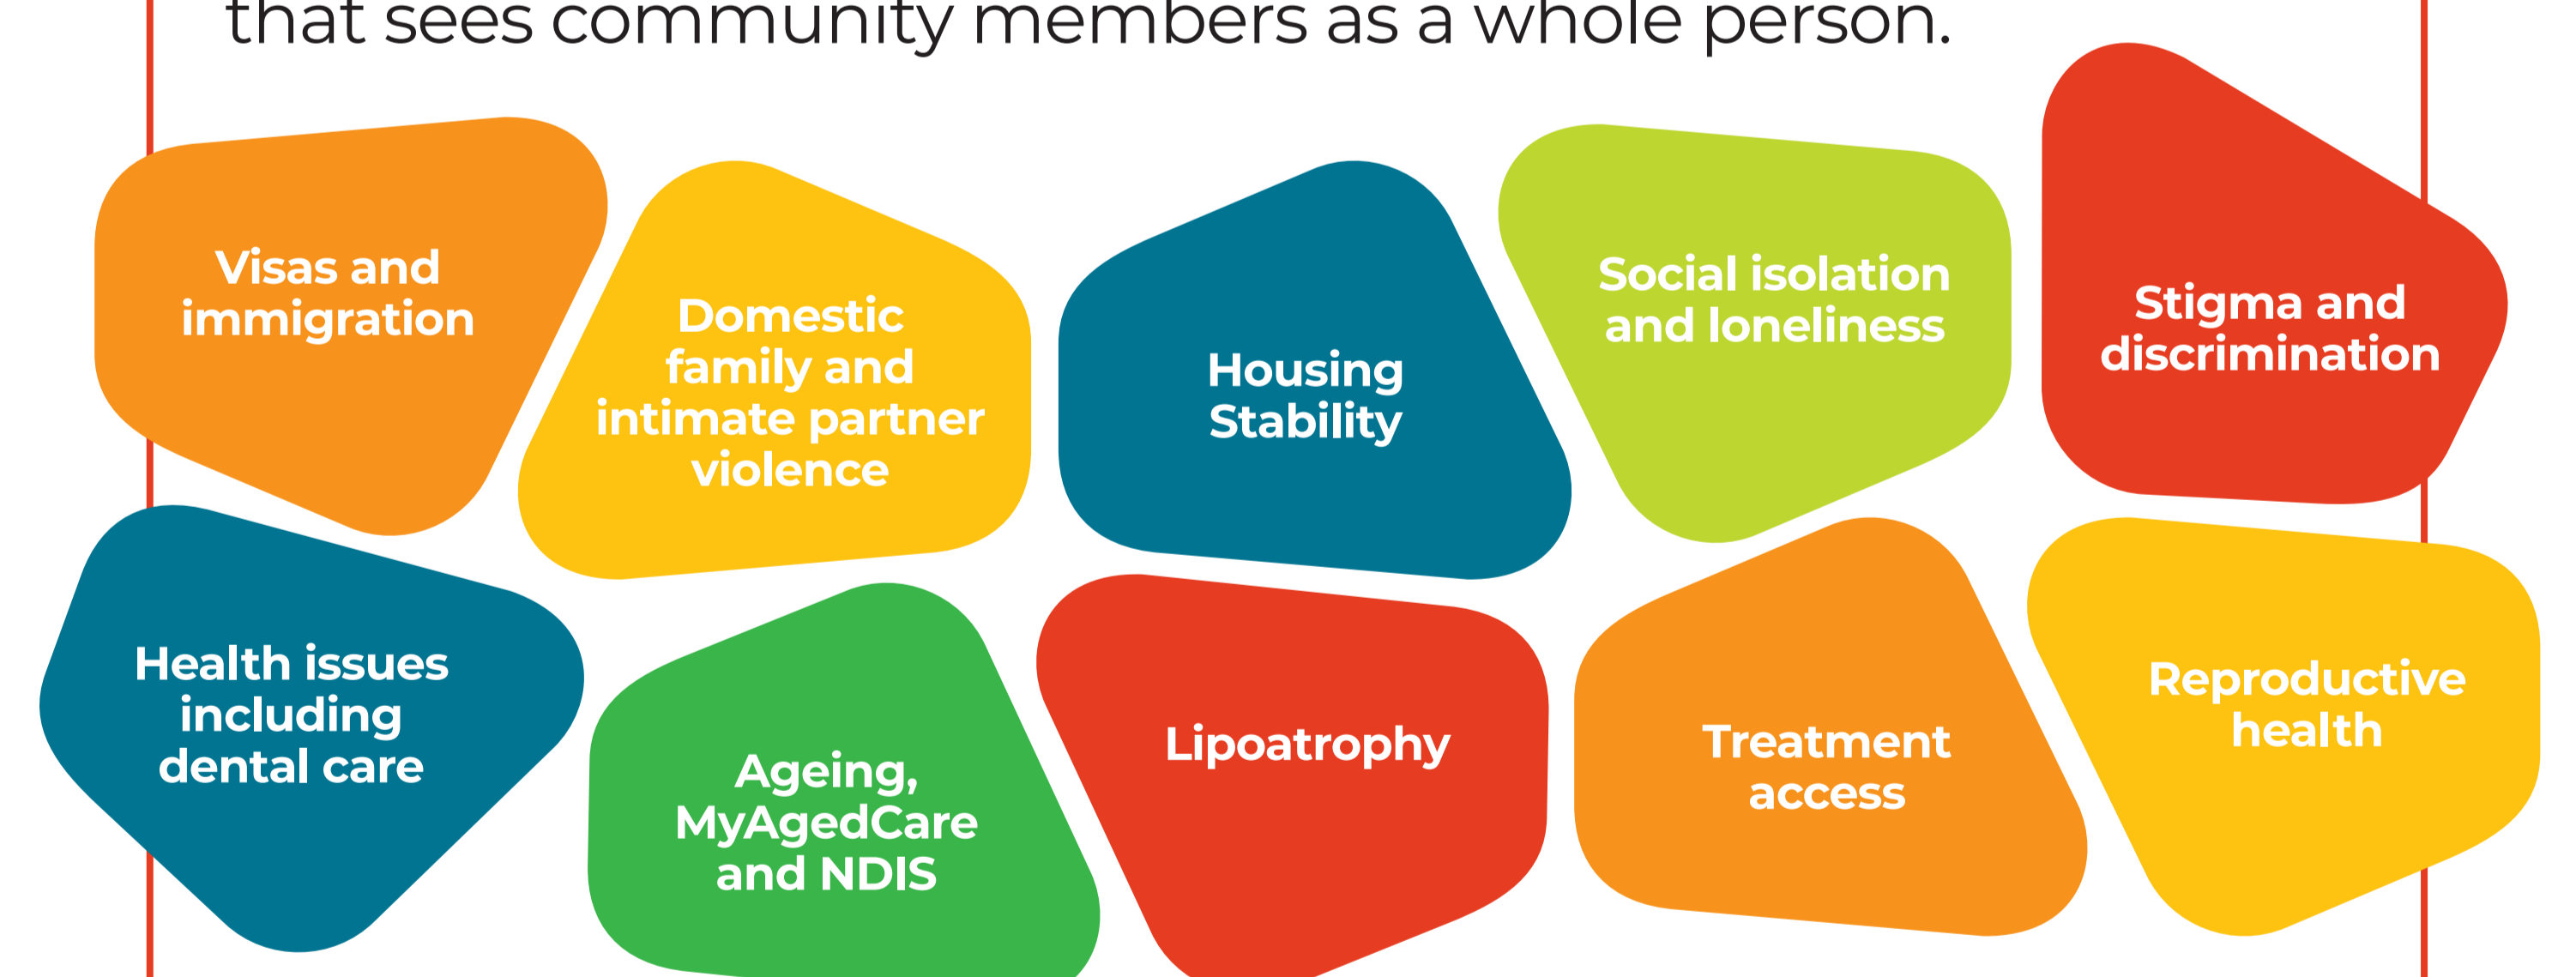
that sees community members as a whole person.

Visas and immigration

Domestic family and intimate partner violence

Housing Stability

Social isolation and loneliness

Stigma and discrimination

Health issues including dental care

Ageing, MyAgedCare and NDIS

Lipoatrophy

Treatment access

Reproductive health